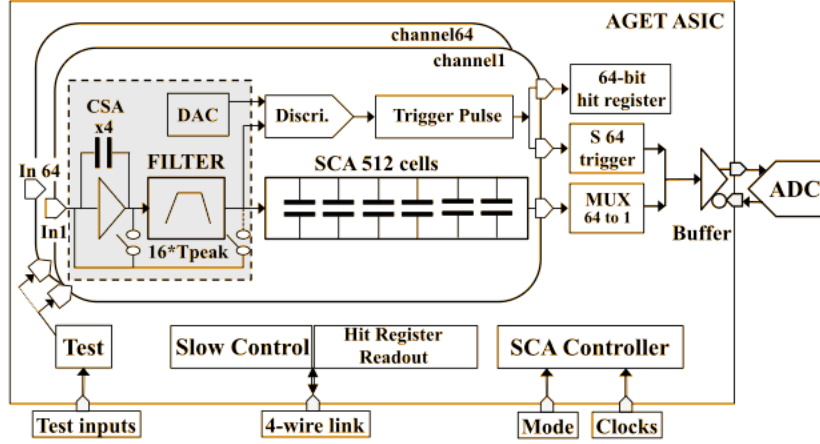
AGET ASIC

channel64

channel1

CSA x4

DAC

Discri.

Trigger Pulse

64-bit hit register

FILTER

S 64 trigger

SCA 512 cells

In 64

In1

MUX 64 to 1

ADC

16*Tpeak

Buffer

Test

Slow Control

Hit Register Readout

SCA Controller

Test inputs

4-wire link

Mode

Clocks